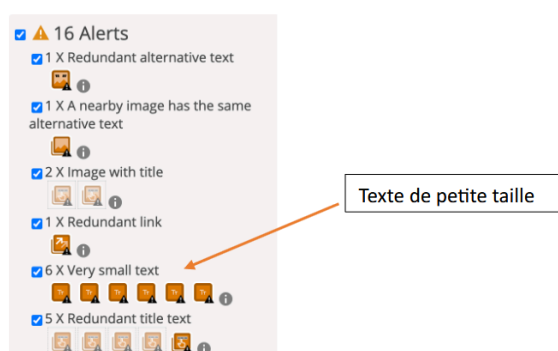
16 Alerts

1 X Redundant alternative text

1 X A nearby image has the same alternative text

2 X Image with title

1 X Redundant link

6 X Very small text

5 X Redundant title text

Texte de petite taille